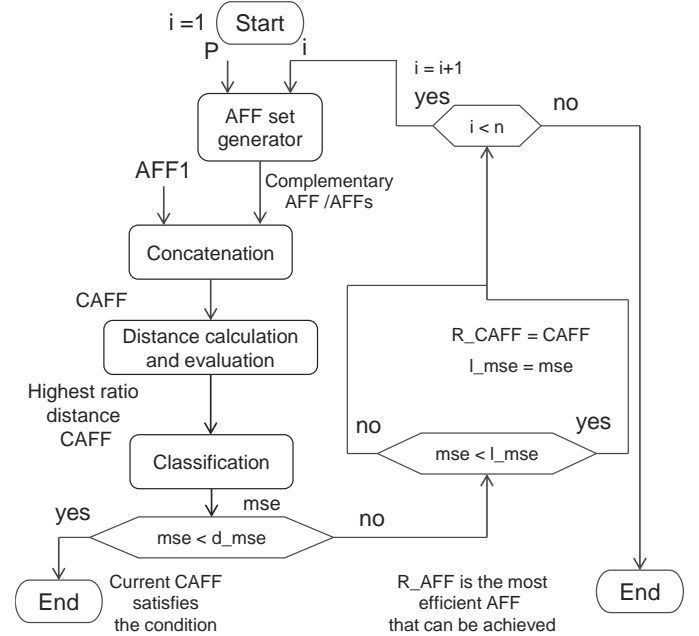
i =1
Start
P
i
i = i+1
yes
no
i < n
AFF set generator
AFF1
Complementary AFF /AFFs
Concatenation
CAFF
Distance calculation and evaluation
R_CAFF = CAFF
l_mse = mse
Highest ratio distance CAFF
no
yes
mse < l_mse
Classification
mse
yes
no
mse < d_mse
End
Current CAFF satisfies the condition
R_AFF is the most efficient AFF that can be achieved
End